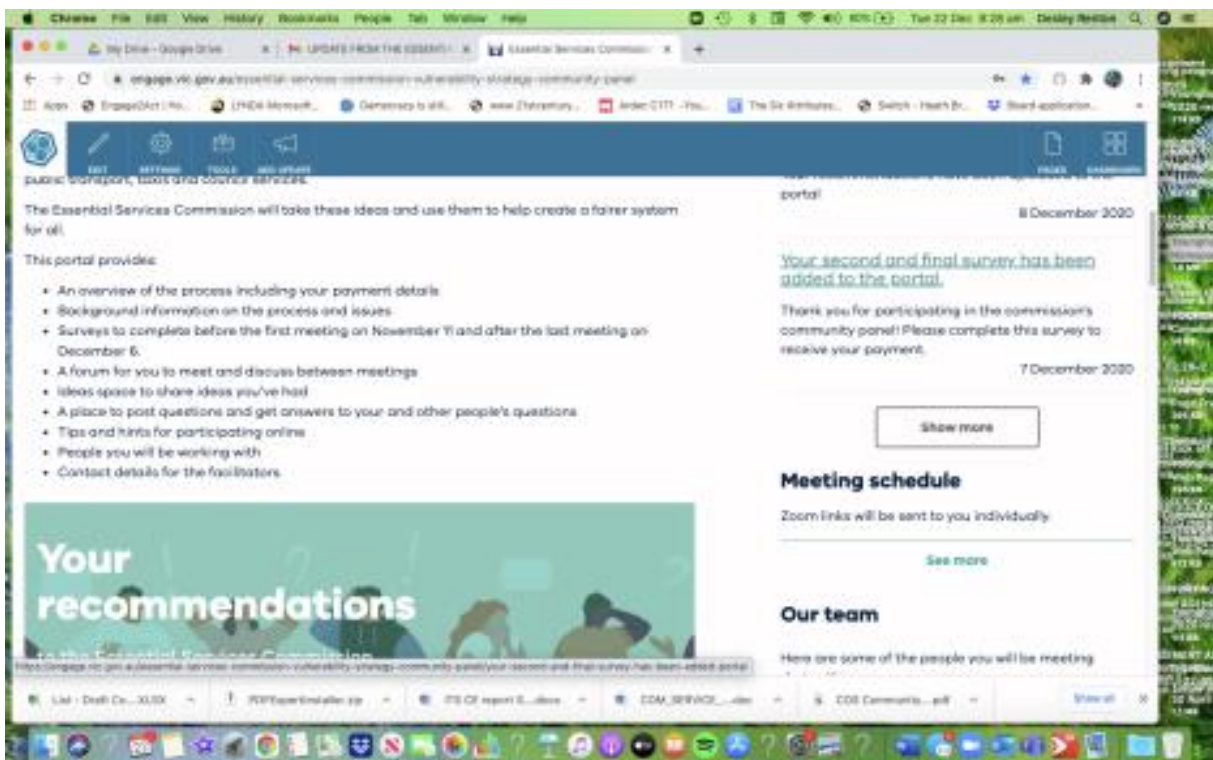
Chrome File Edit View History Bookmarks People Tab Window Help

Tue 22 Dec 8:26 am Desley Renton

My Drive - Google Drive

UPDATE FROM THE ESSENTI

Essential Services Commissi

engage.vic.gov.au/essential-services-commission-vulnerability-strategy-community-panel

Apps

EDIT SETTINGS TOOLS ADD UPDATE

PAGES DASHBOARD

public transport, taxis and council services.

The Essential Services Commission will take these ideas and use them to help create a fairer system for all.

This portal provides:

- An overview of the process including your payment details
- Background information on the process and issues
- Surveys to complete before the first meeting on November 11 and after the last meeting on December 6.
- A forum for you to meet and discuss between meetings
- Ideas space to share ideas you've had
- A place to post questions and get answers to your and other people's questions
- Tips and hints for participating online
- People you will be working with
- Contact details for the facilitators

Your recommendations

to the Essential Services Commission

portal!

8 December 2020

Your second and final survey has been added to the portal.

Thank you for participating in the commission's community panel! Please complete this survey to receive your payment.

7 December 2020

Show more

Meeting schedule

Zoom links will be sent to you individually.

See more

Our team

Here are some of the people you will be meeting

https://engage.vic.gov.au/essential-services-commission-vulnerability-strategy-community-panel/your-second-and-final-survey-has-been-added-portal

Show all